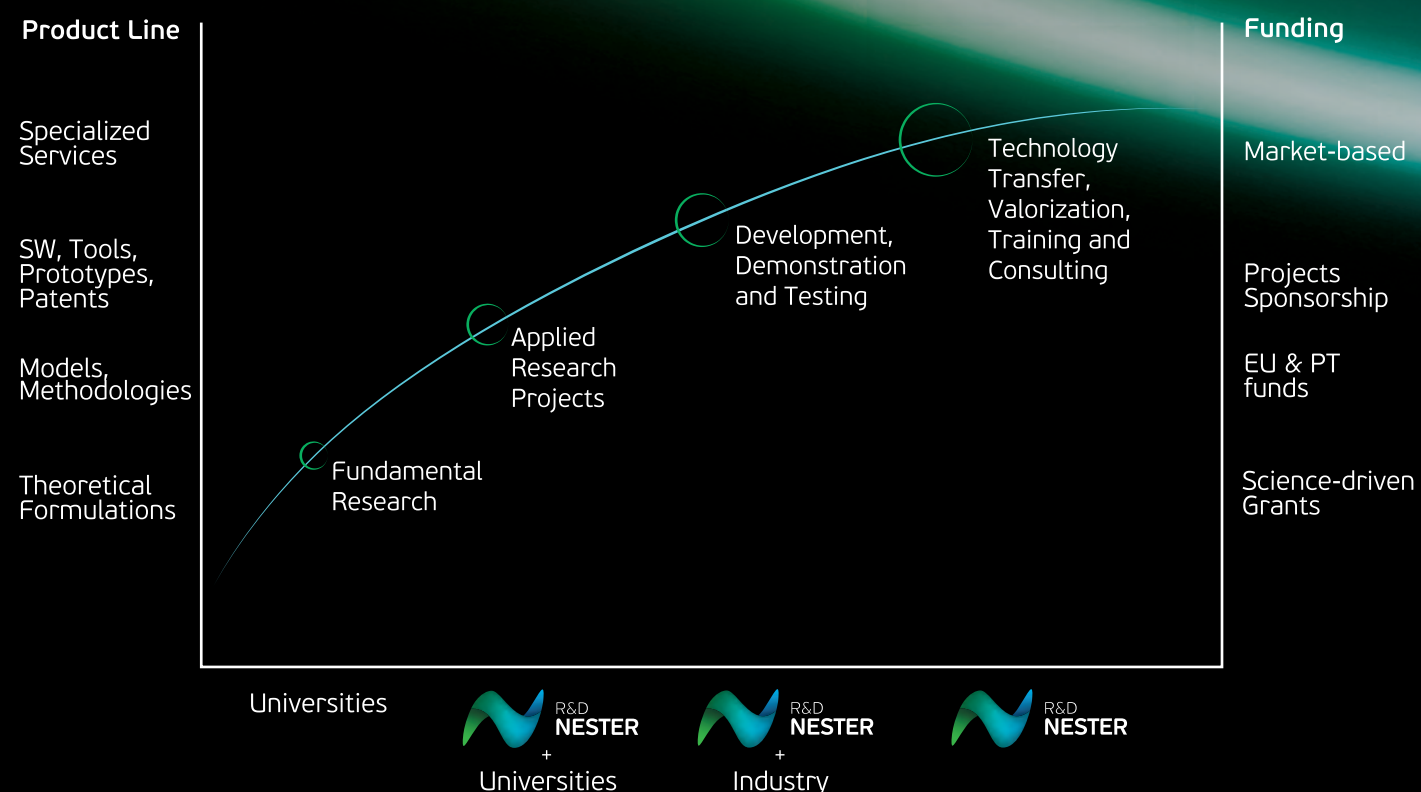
Product Line

Specialized Services

SW, Tools, Prototypes, Patents

Models, Methodologies

Theoretical Formulations

Fundamental Research

Applied Research Projects

Development, Demonstration and Testing

Technology Transfer, Valorization, Training and Consulting

Funding

Market-based

Projects Sponsorship

EU & PT funds

Science-driven Grants

Universities

R&D NESTER + Universities

R&D NESTER + Industry

R&D NESTER